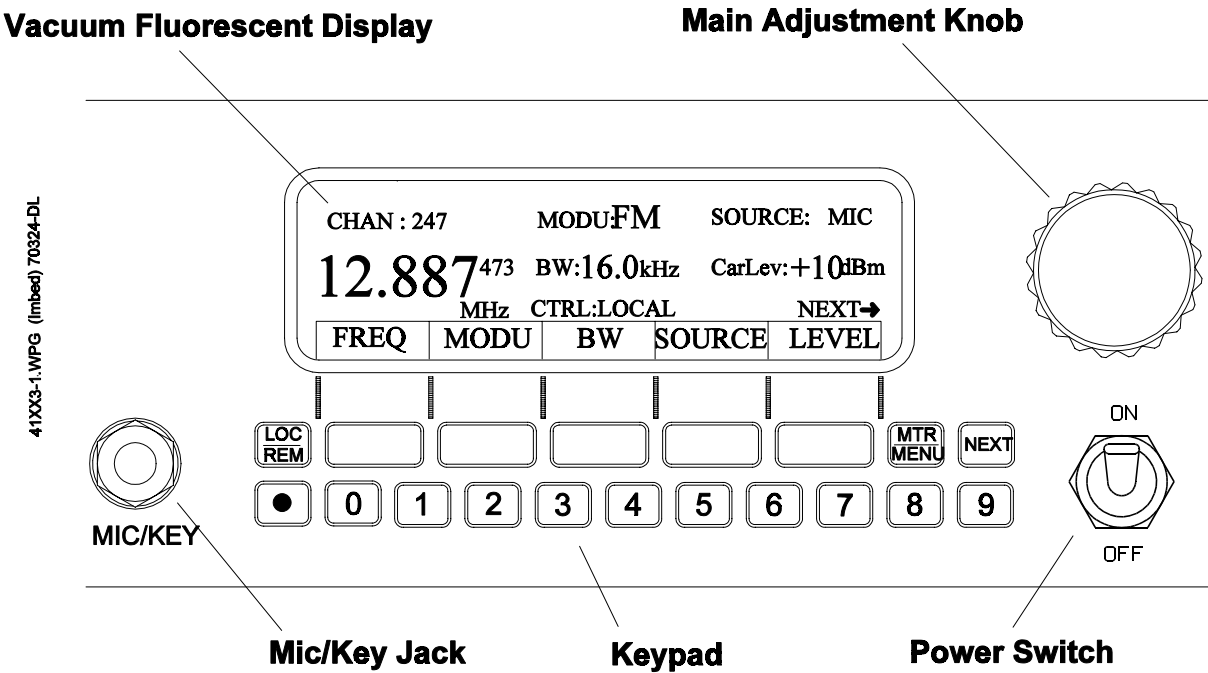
Vacuum Fluorescent Display

Main Adjustment Knob

41XX3-1.WPG (Imbed) 70324-DL

CHAN : 247 MODU:FM SOURCE: MIC

12.887473 BW:16.0kHz CarLev:+10dBm

MHz CTRL:LOCAL NEXT➜

| FREQ | MODU | BW | SOURCE | LEVEL |
|---|---|---|---|---|

LOC REM

MTR MENU

NEXT

ON

● 0 1 2 3 4 5 6 7 8 9

OFF

MIC/KEY

Mic/Key Jack

Keypad

Power Switch